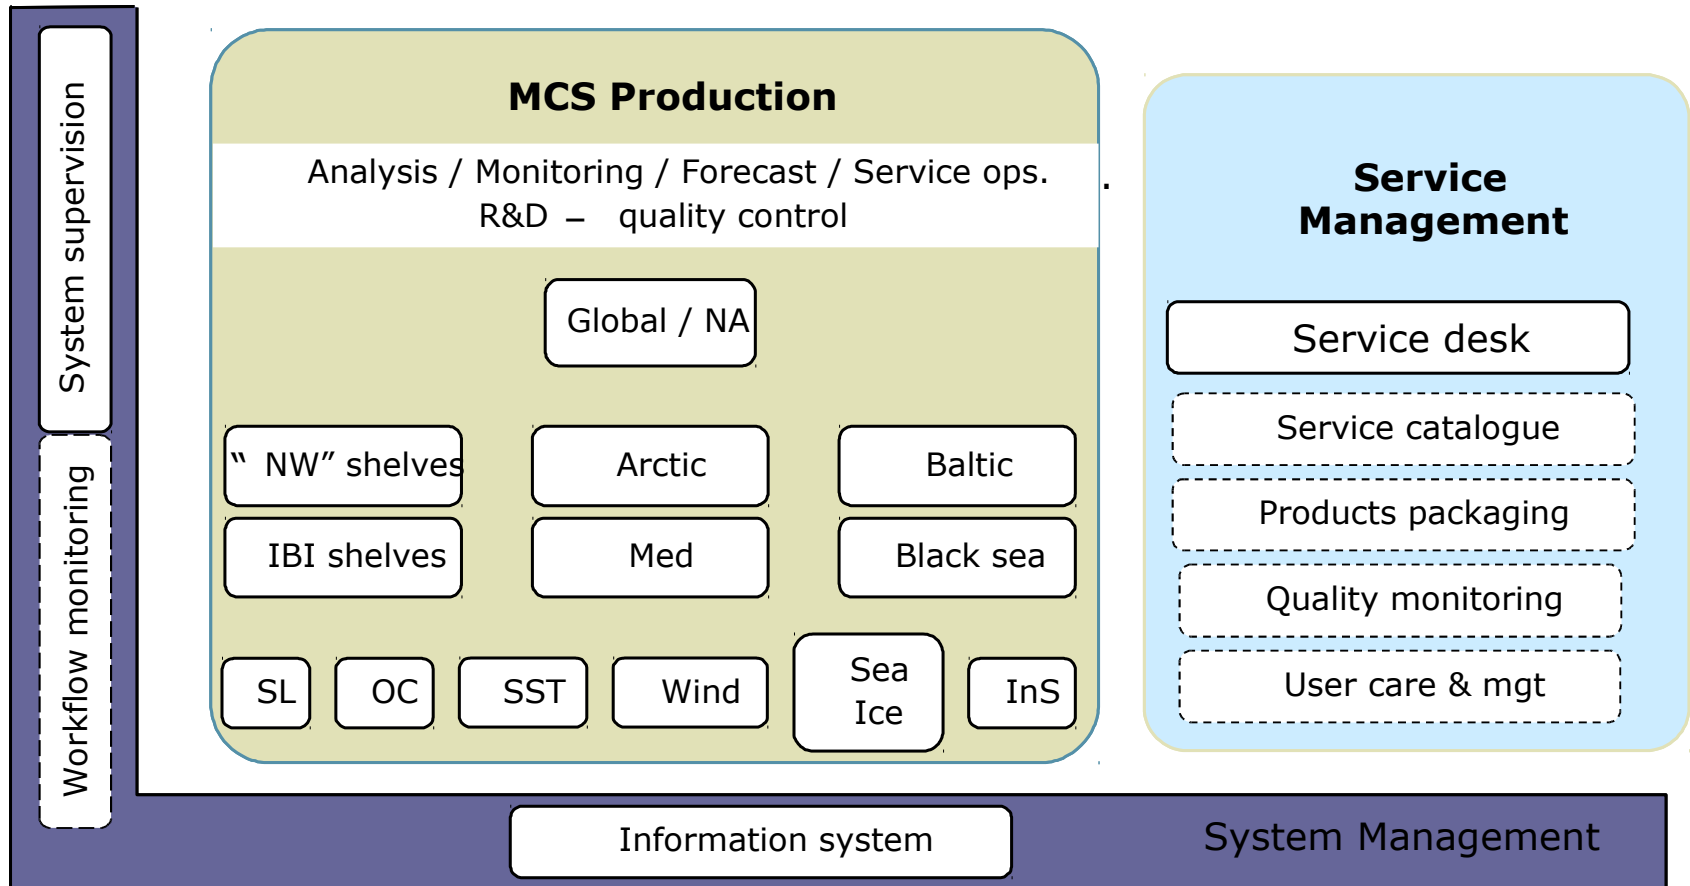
System supervision

Workflow monitoring

MCS Production

Analysis / Monitoring / Forecast / Service ops.
R&D – quality control

Global / NA

" NW" shelves

Arctic

Baltic

IBI shelves

Med

Black sea

SL

OC

SST

Wind

Sea Ice

InS

Service Management

Service desk

Service catalogue

Products packaging

Quality monitoring

User care & mgt

Information system

System Management